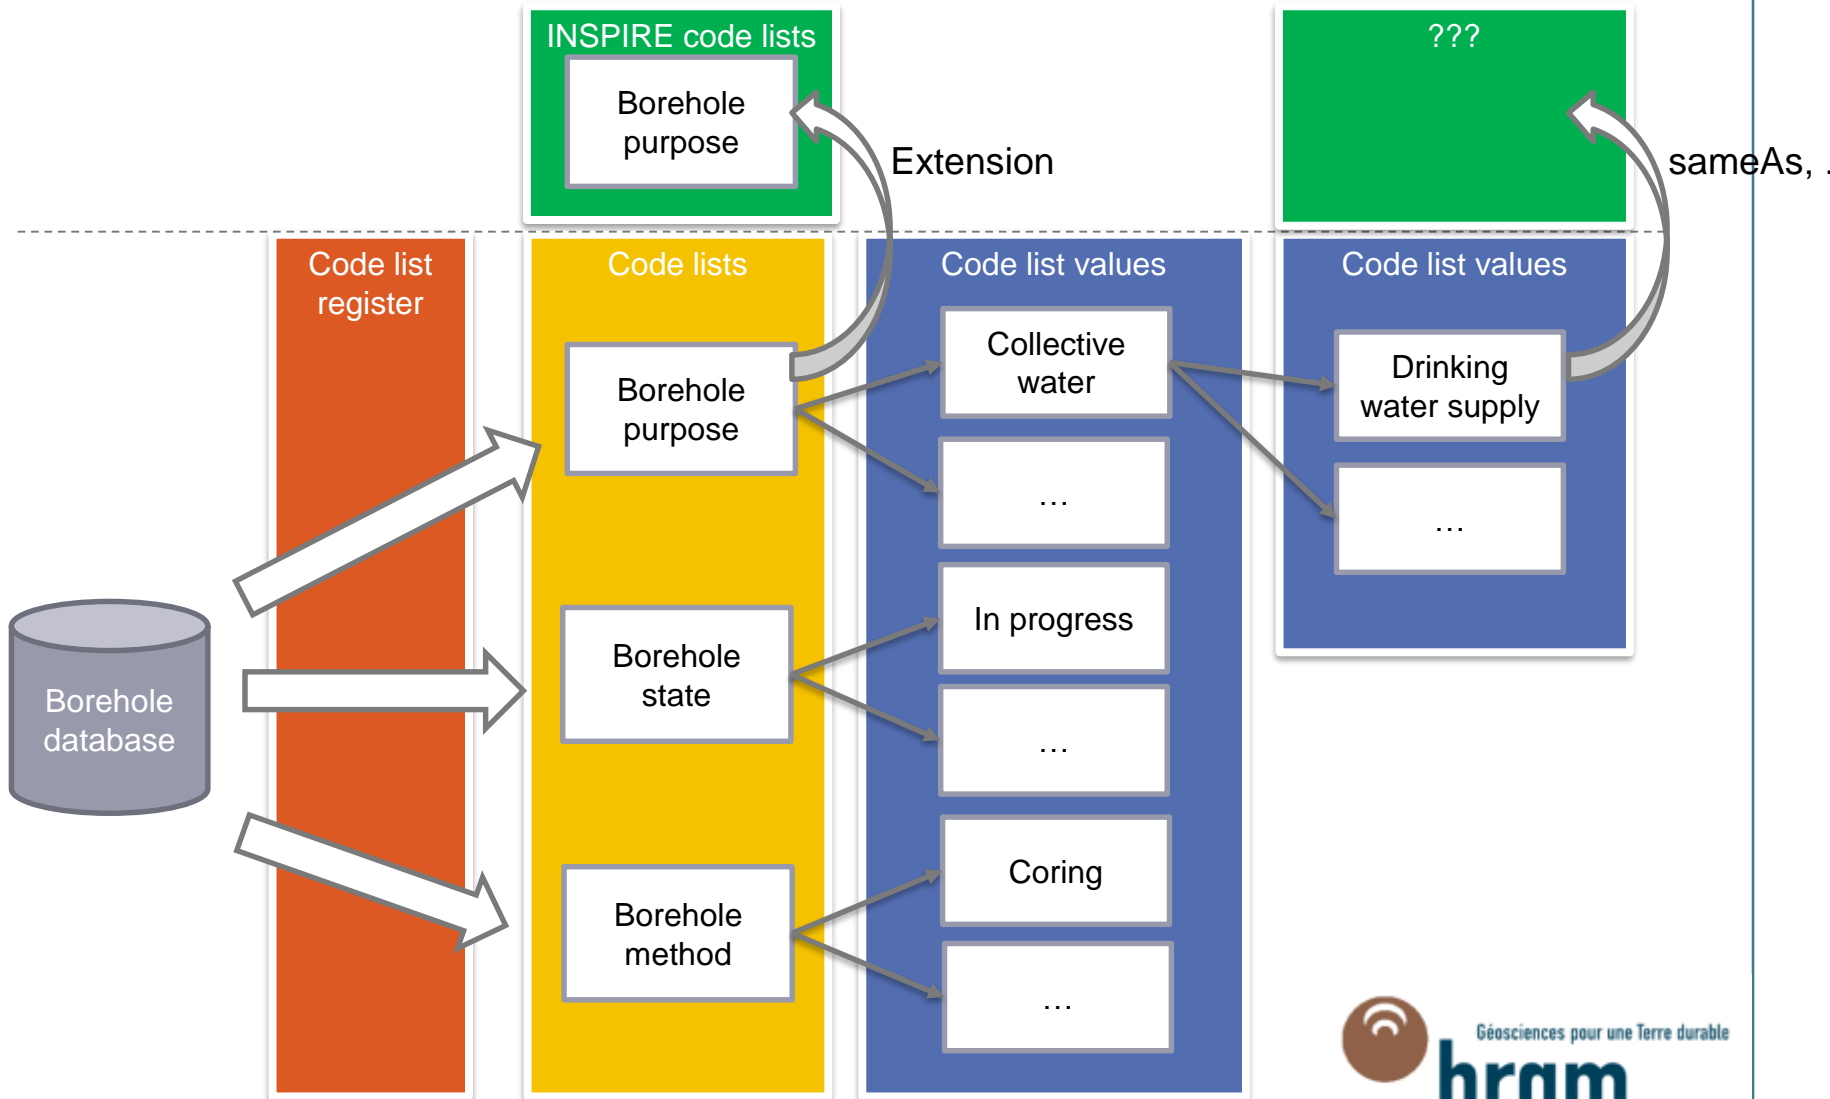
INSPIRE code lists

Borehole purpose

Extension

???

sameAs, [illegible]

Code list register

Code lists

Code list values

Code list values

Borehole purpose

Collective water

…

Drinking water supply

…

Borehole database

Borehole state

In progress

…

Borehole method

Coring

…

Géosciences pour une Terre durable

brgm